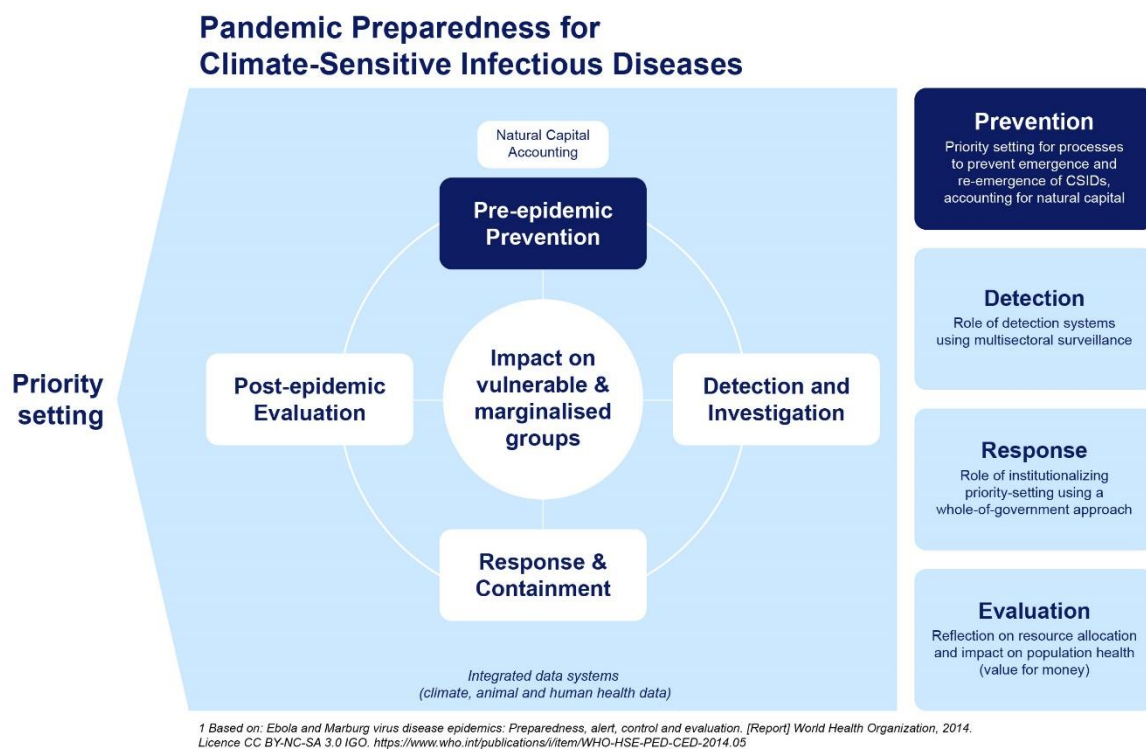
Pandemic Preparedness for Climate-Sensitive Infectious Diseases

Priority setting

Natural Capital Accounting

Pre-epidemic Prevention

Post-epidemic Evaluation

Impact on vulnerable & marginalised groups

Detection and Investigation

Response & Containment

Integrated data systems (climate, animal and human health data)

Prevention
Priority setting for processes to prevent emergence and re-emergence of CSIDs, accounting for natural capital

Detection
Role of detection systems using multisectoral surveillance

Response
Role of institutionalizing priority-setting using a whole-of-government approach

Evaluation
Reflection on resource allocation and impact on population health (value for money)

1 Based on: Ebola and Marburg virus disease epidemics: Preparedness, alert, control and evaluation. [Report] World Health Organization, 2014. Licence CC BY-NC-SA 3.0 IGO. https://www.who.int/publications/i/item/WHO-HSE-PED-CED-2014.05